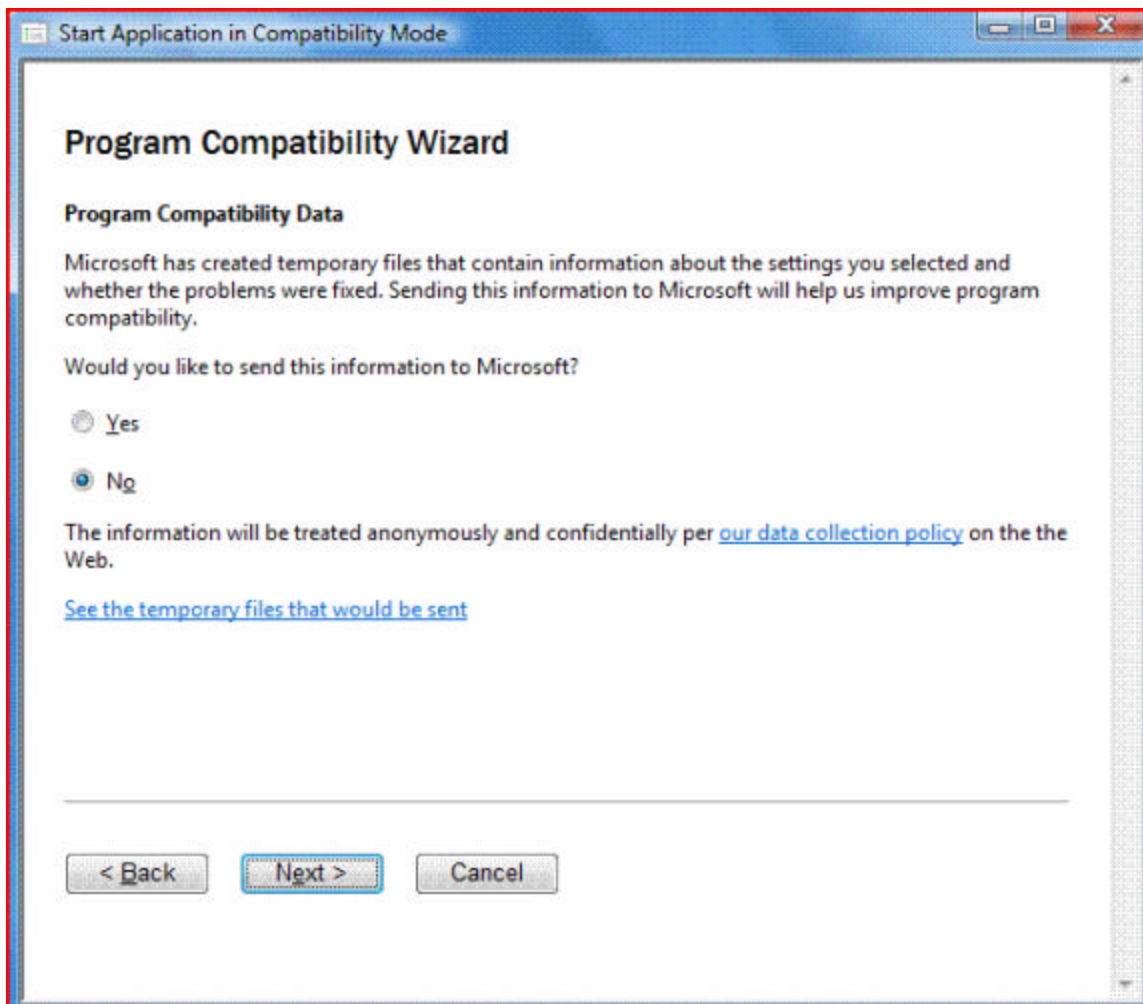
Start Application in Compatibility Mode

Program Compatibility Wizard

Program Compatibility Data

Microsoft has created temporary files that contain information about the settings you selected and whether the problems were fixed. Sending this information to Microsoft will help us improve program compatibility.

Would you like to send this information to Microsoft?

Yes

No

The information will be treated anonymously and confidentially per our data collection policy on the the Web.

See the temporary files that would be sent

< Back

Next >

Cancel